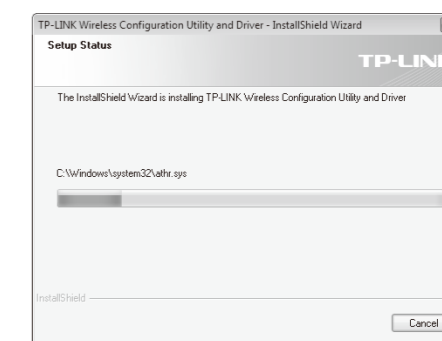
TP-LINK Wireless Configuration Utility and Driver - InstallShield Wizard

Setup Status

TP-LINI

The InstallShield Wizard is installing TP-LINK Wireless Configuration Utility and Driver

C:\Windows\system32\athr.sys

InstallShield

Cancel